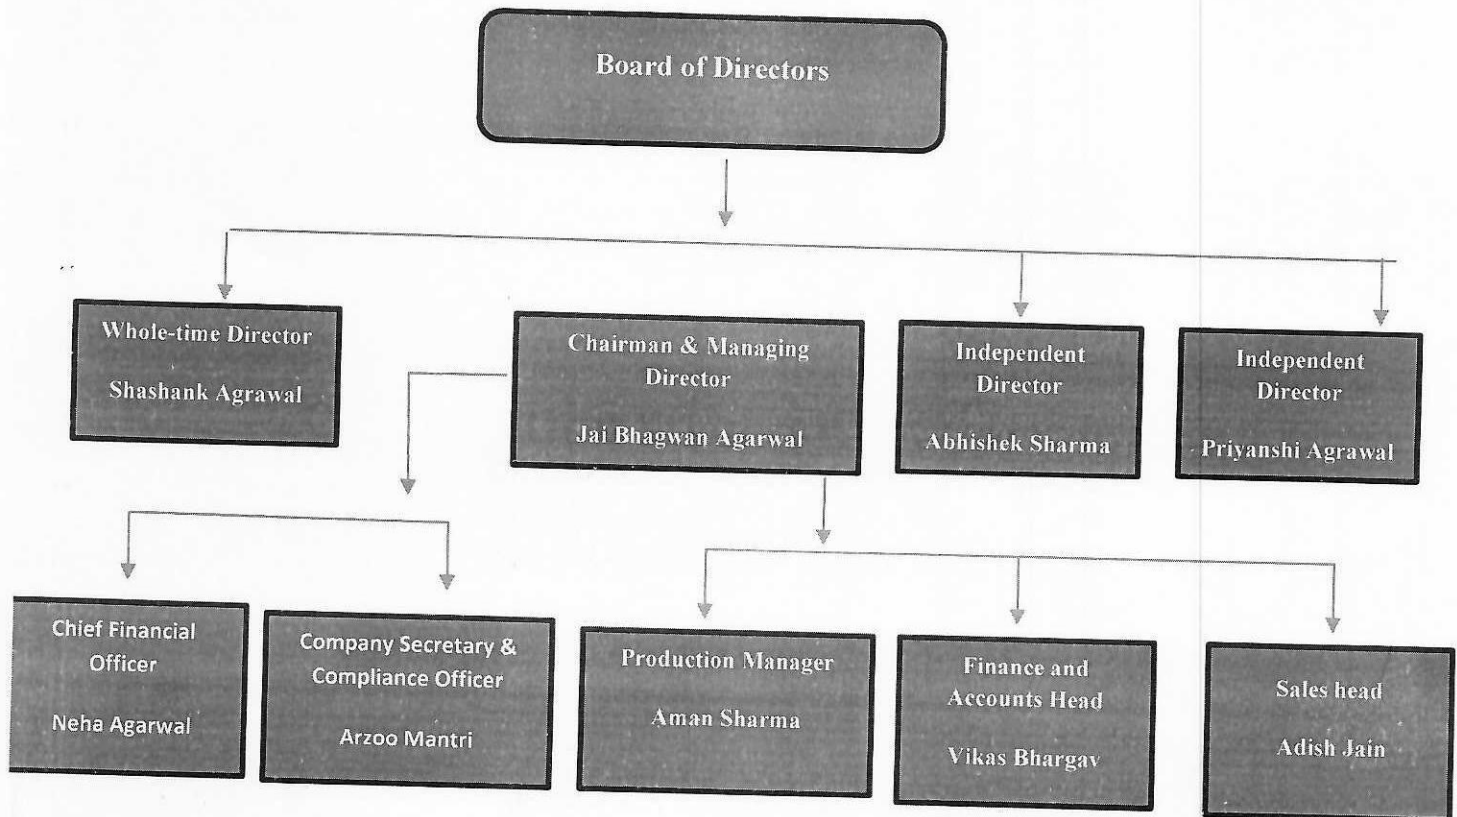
Board of Directors

Whole-time Director

Shashank Agrawal

Chairman & Managing Director

Jai Bhagwan Agarwal

Independent Director

Abhishek Sharma

Independent Director

Priyanshi Agrawal

Chief Financial Officer

Neha Agarwal

Company Secretary & Compliance Officer

Arzoo Mantri

Production Manager

Aman Sharma

Finance and Accounts Head

Vikas Bhargav

Sales head

Adish Jain